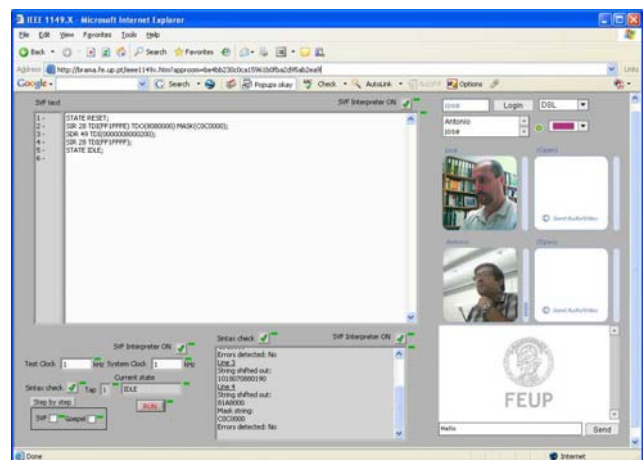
IEEE 1149.X - Microsoft Internet Explorer

File Edit View Favorites Tools Help

Back Search Favorites

Address http://brama.fe.up.pt/ieee1149x.htm?approom=be4bb230c0ca15961b0fba2df95ab2ea9

Google Search Popups okay Check AutoLink AutoFill Options

SVF text

SVF Interpreter ON

1-
2-
3-
4-
5-
6-

STATE RESET;
SIR 28 TDI(FF1FFFE) TDO(8080000) MASK(C0C0000);
SDR 49 TDI(0000000000200);
SIR 28 TDI(FF1FFFF);
STATE IDLE;

jose Login DSL

Antonio
jose

jose (Open)

Send Audio/Video

Antonio (Open)

Send Audio/Video

SVF Interpreter ON

Test Clock 1 MHz System Clock 1 MHz

Current state

Sintax check Tap 1 IDLE

RUN

Step by step

SVF Goepel

Sintax check

SVF Interpreter ON

Errors detected: No
Line 3
String shifted out:
1018070080190
Line 4
String shifted out:
01A0000
Mask string:
C0C0000
Errors detected: No

FEUP

Hello Send

Done Internet